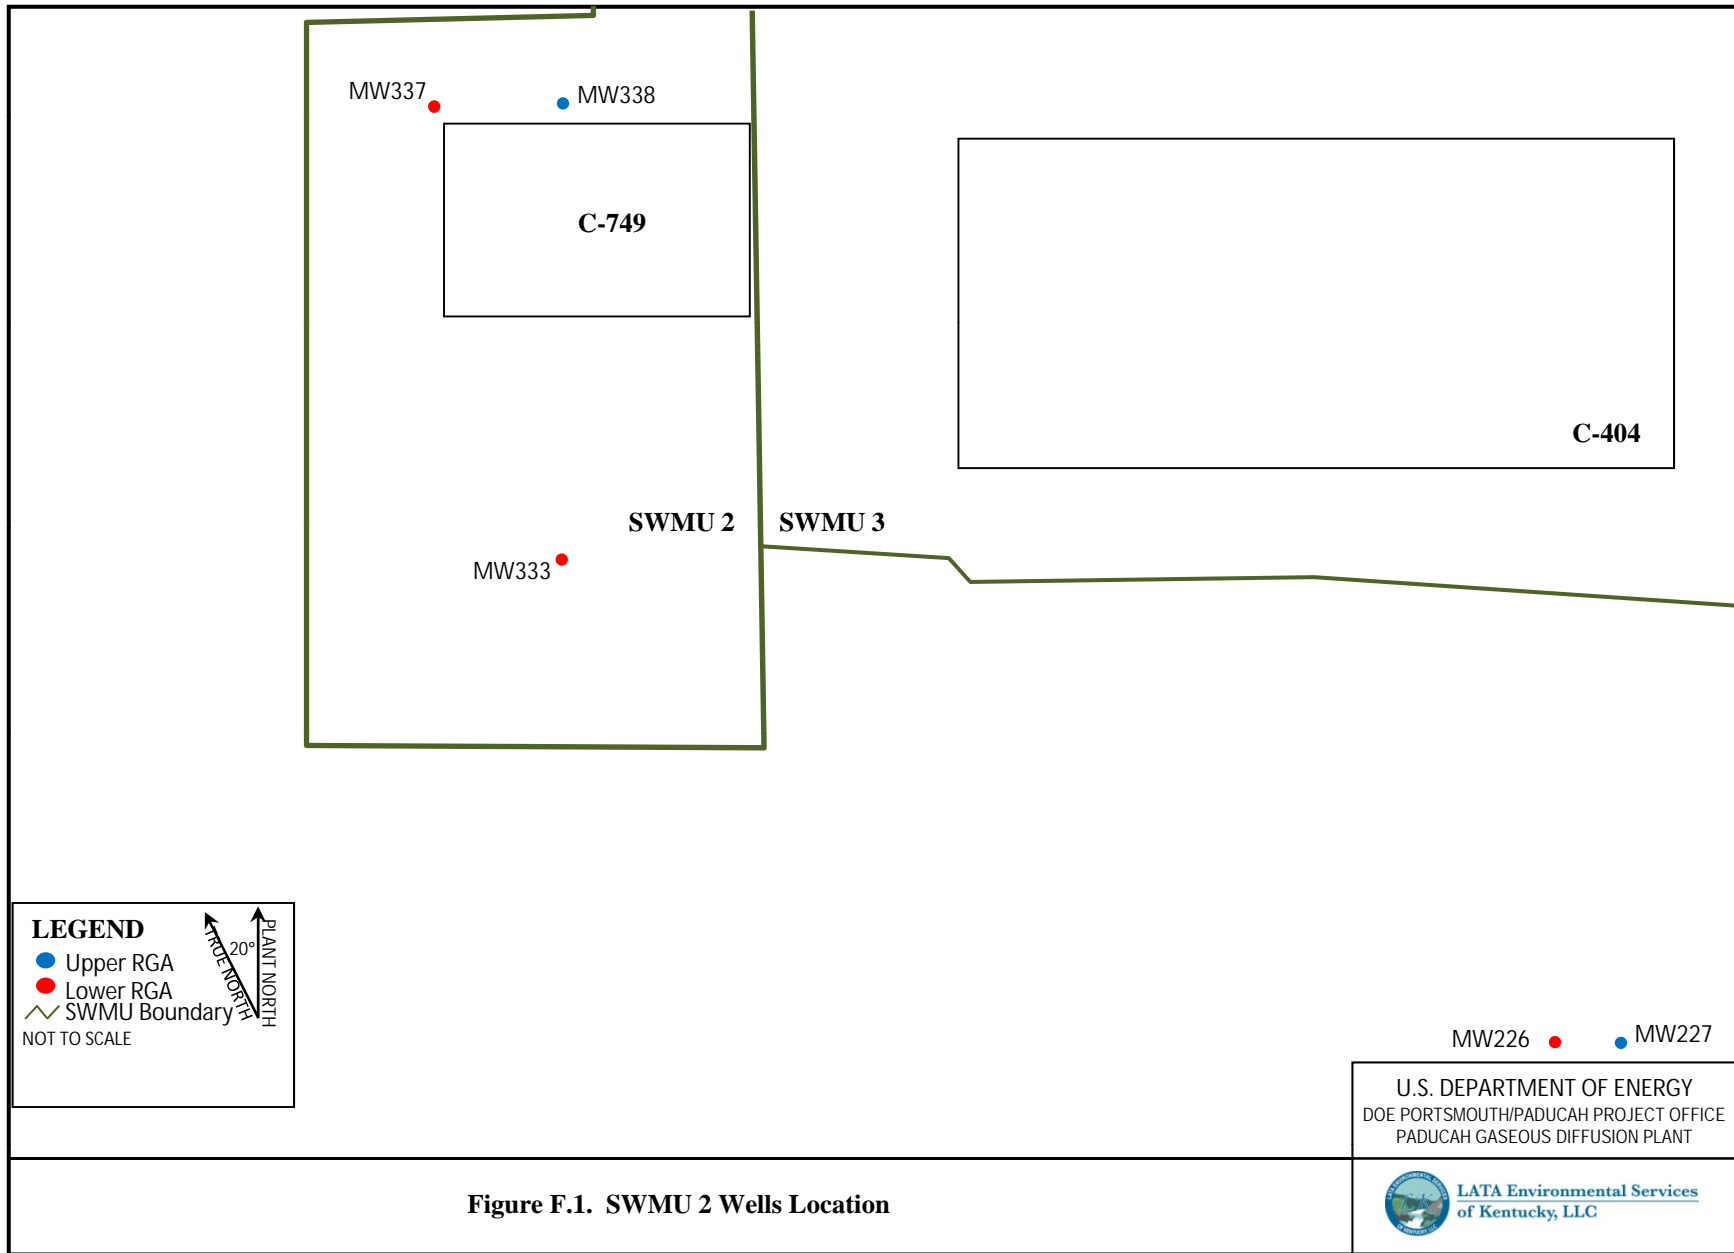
MW337

MW338

C-749

C-404

SWMU 2

SWMU 3

MW333

LEGEND
Upper RGA
Lower RGA
SWMU Boundary
NOT TO SCALE

TRUE NORTH
20°
PLANT NORTH

MW226

MW227

U.S. DEPARTMENT OF ENERGY
DOE PORTSMOUTH/PADUCAH PROJECT OFFICE
PADUCAH GASEOUS DIFFUSION PLANT

Figure F.1. SWMU 2 Wells Location

LATA Environmental Services of Kentucky, LLC